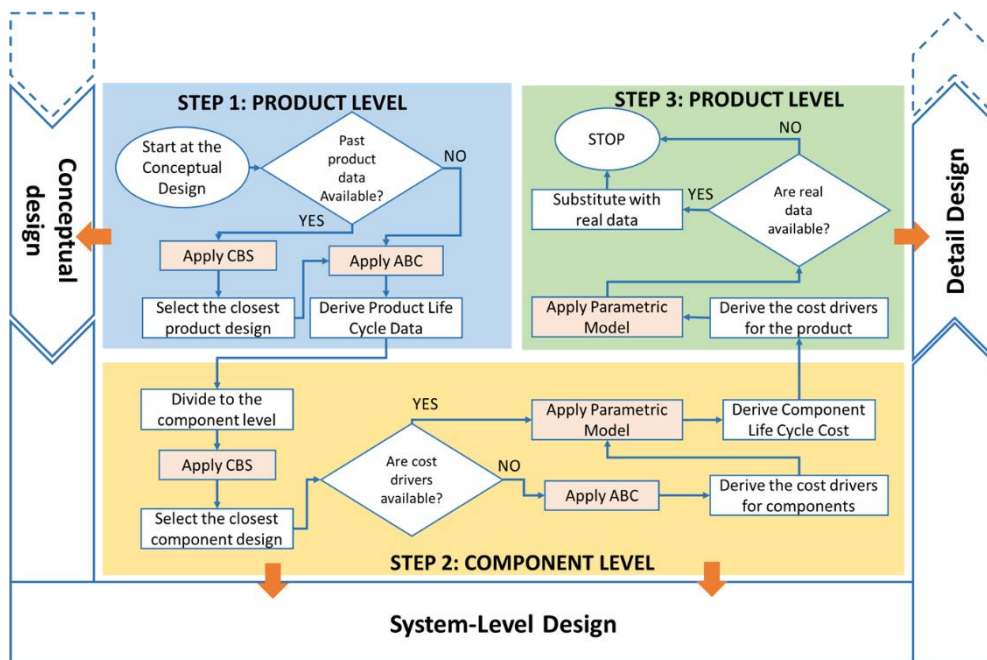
Conceptual design

STEP 1: PRODUCT LEVEL

Start at the Conceptual Design

Past product data Available?

NO

YES

Apply CBS

Apply ABC

Select the closest product design

Derive Product Life Cycle Data

STEP 3: PRODUCT LEVEL

STOP

NO

Substitute with real data

YES

Are real data available?

Apply Parametric Model

Derive the cost drivers for the product

Detail Design

Divide to the component level

Apply CBS

Select the closest component design

Are cost drivers available?

YES

NO

Apply Parametric Model

Derive Component Life Cycle Cost

Apply ABC

Derive the cost drivers for components

STEP 2: COMPONENT LEVEL

System-Level Design